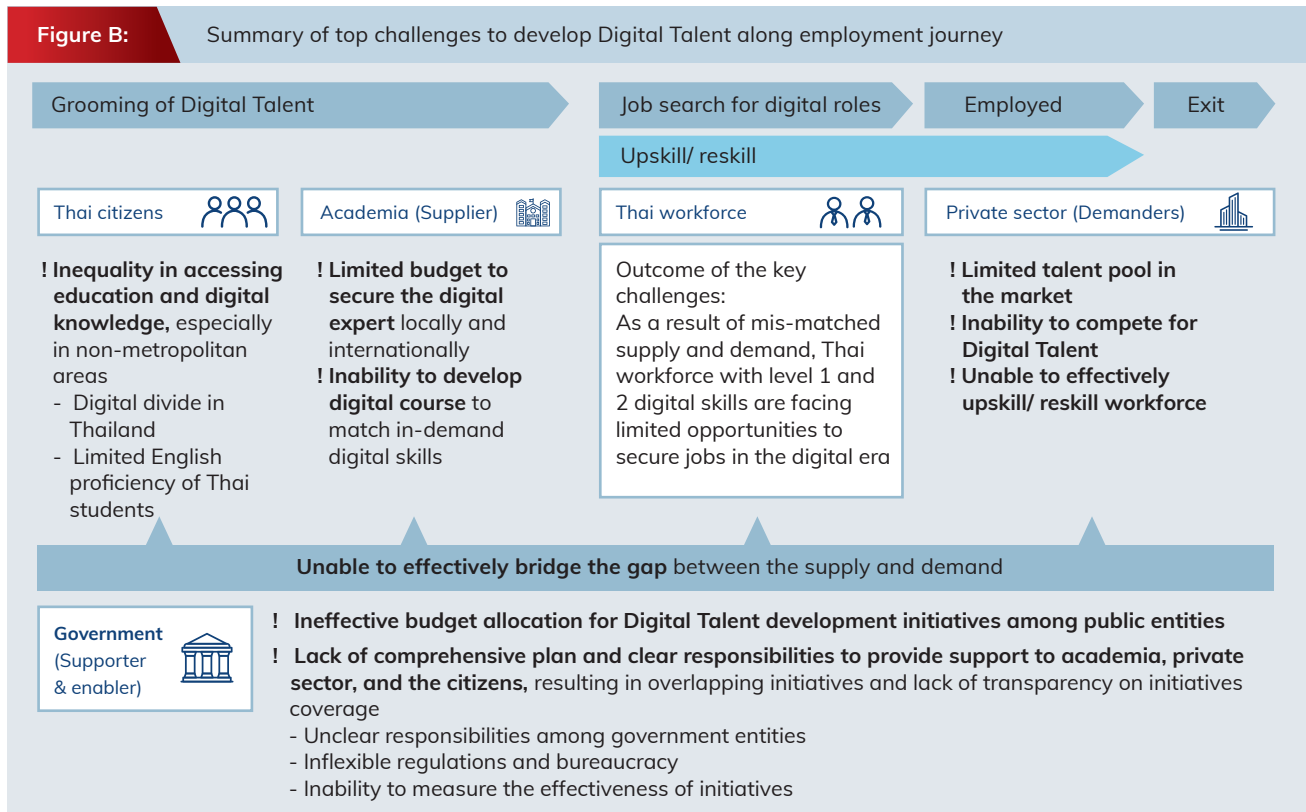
Figure B: Summary of top challenges to develop Digital Talent along employment journey

Grooming of Digital Talent

Job search for digital roles

Employed

Exit

Upskill/ reskill

Thai citizens

! Inequality in accessing education and digital knowledge, especially in non-metropolitan areas
- Digital divide in Thailand
- Limited English proficiency of Thai students

Academia (Supplier)

! Limited budget to secure the digital expert locally and internationally
! Inability to develop digital course to match in-demand digital skills

Thai workforce

Outcome of the key challenges:
As a result of mis-matched supply and demand, Thai workforce with level 1 and 2 digital skills are facing limited opportunities to secure jobs in the digital era

Private sector (Demanders)

! Limited talent pool in the market
! Inability to compete for Digital Talent
! Unable to effectively upskill/ reskill workforce

Unable to effectively bridge the gap between the supply and demand

Government (Supporter & enabler)

! Ineffective budget allocation for Digital Talent development initiatives among public entities
! Lack of comprehensive plan and clear responsibilities to provide support to academia, private sector, and the citizens, resulting in overlapping initiatives and lack of transparency on initiatives coverage
- Unclear responsibilities among government entities
- Inflexible regulations and bureaucracy
- Inability to measure the effectiveness of initiatives